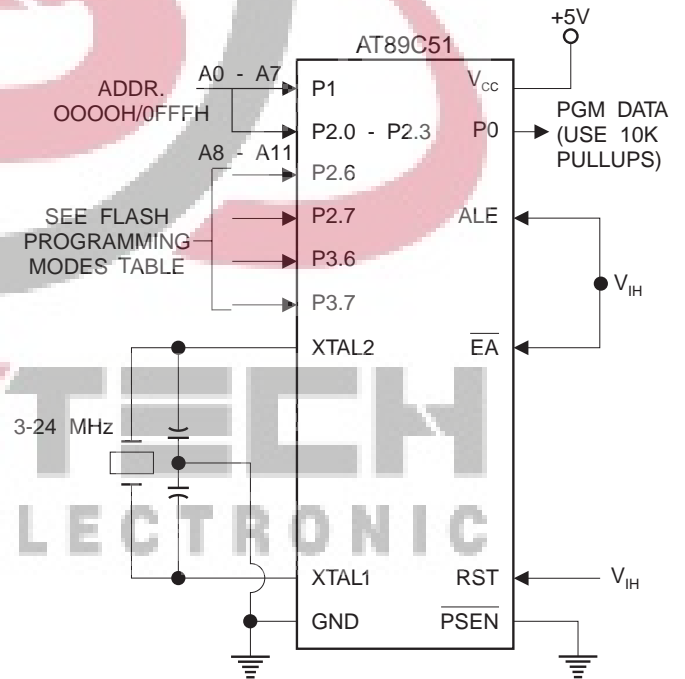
+5V

AT89C51

ADDR.
OOOOH/0FFFH

A0 - A7

P1

$V_{CC}$

P2.0 - P2.3

P0

PGM DATA
(USE 10K
PULLUPS)

A8 - A11

P2.6

SEE FLASH
PROGRAMMING
MODES TABLE

P2.7

ALE

P3.6

$V_{IH}$

P3.7

XTAL2

$\overline{EA}$

3-24 MHz

TECH

LECTRONIC

XTAL1

RST

$V_{IH}$

GND

$\overline{PSEN}$